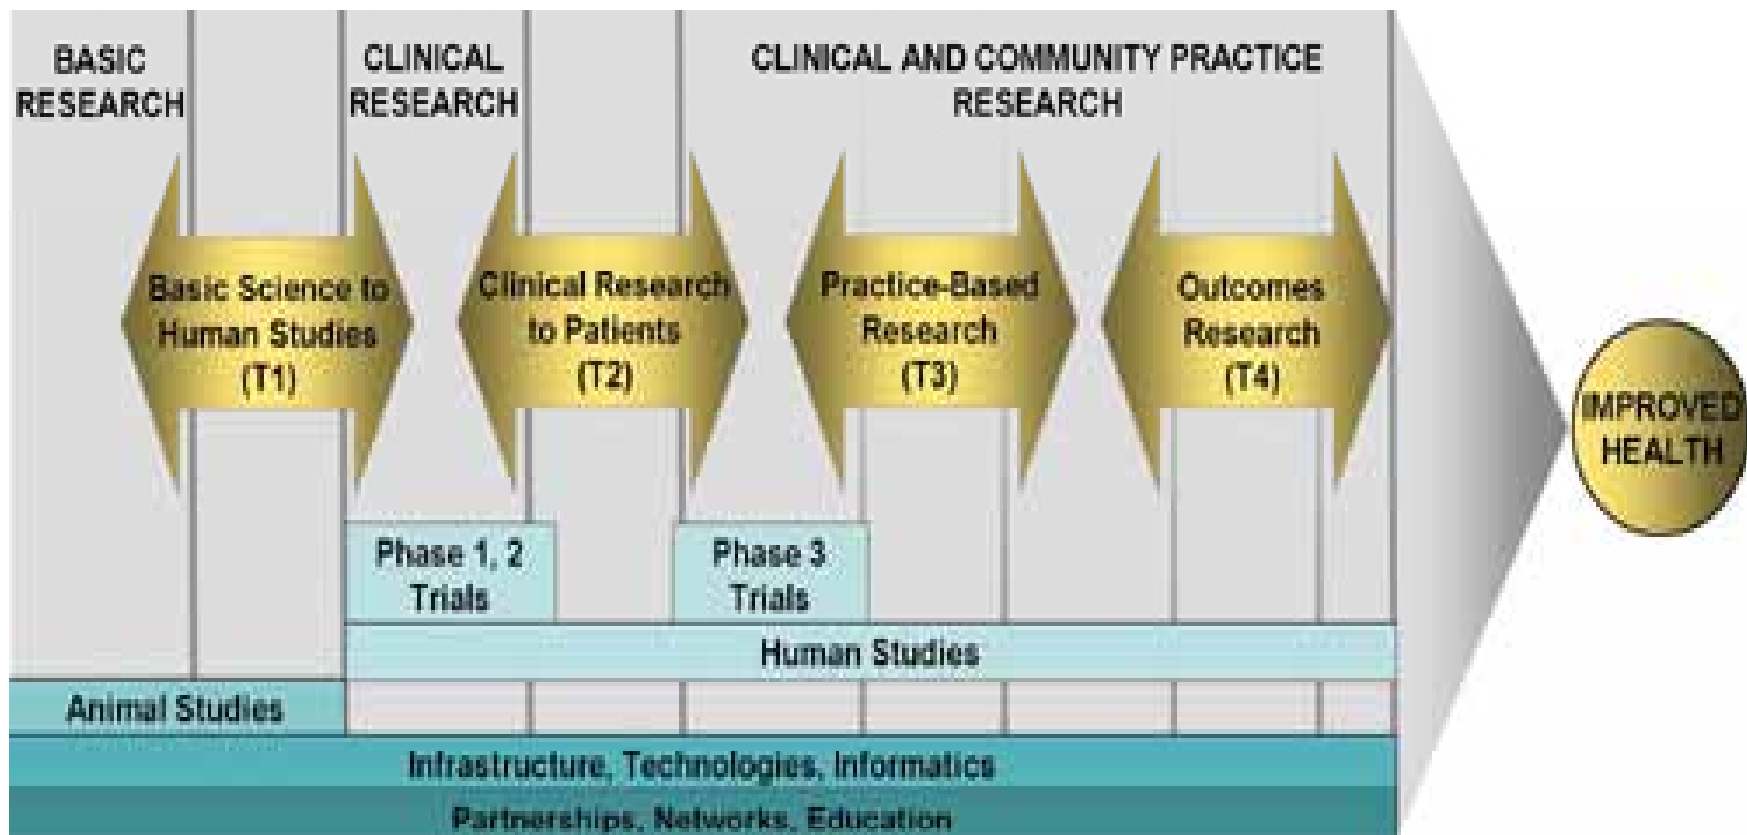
BASIC RESEARCH

CLINICAL RESEARCH

CLINICAL AND COMMUNITY PRACTICE RESEARCH

Basic Science to Human Studies (T1)

Clinical Research to Patients (T2)

Practice-Based Research (T3)

Outcomes Research (T4)

IMPROVED HEALTH

Phase 1, 2 Trials

Phase 3 Trials

Human Studies

Animal Studies

Infrastructure, Technologies, Informatics

Partnerships, Networks, Education